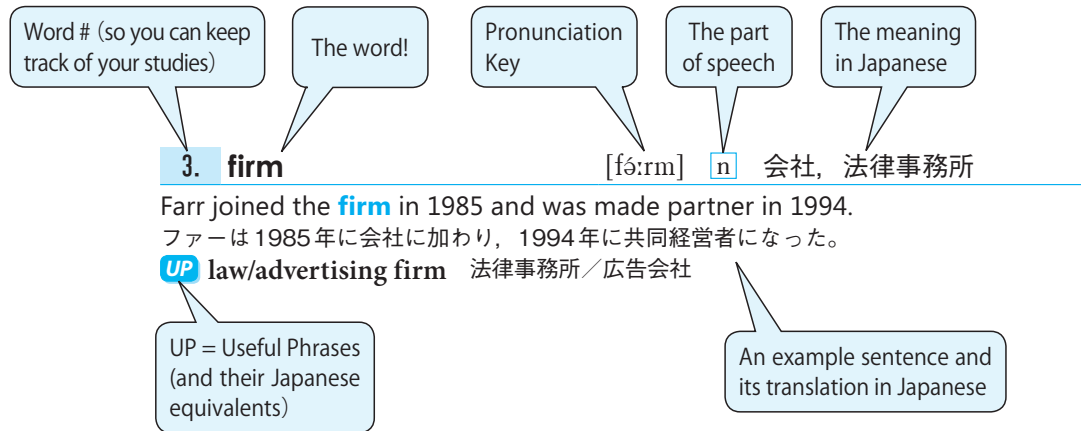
Word # (so you can keep track of your studies)

The word!

Pronunciation Key

The part of speech

The meaning in Japanese

3. firm [fə́ːrm] n 会社，法律事務所

Farr joined the firm in 1985 and was made partner in 1994.
ファーは1985年に会社に加わり，1994年に共同経営者になった。

UP law/advertising firm 法律事務所／広告会社

UP = Useful Phrases (and their Japanese equivalents)

An example sentence and its translation in Japanese